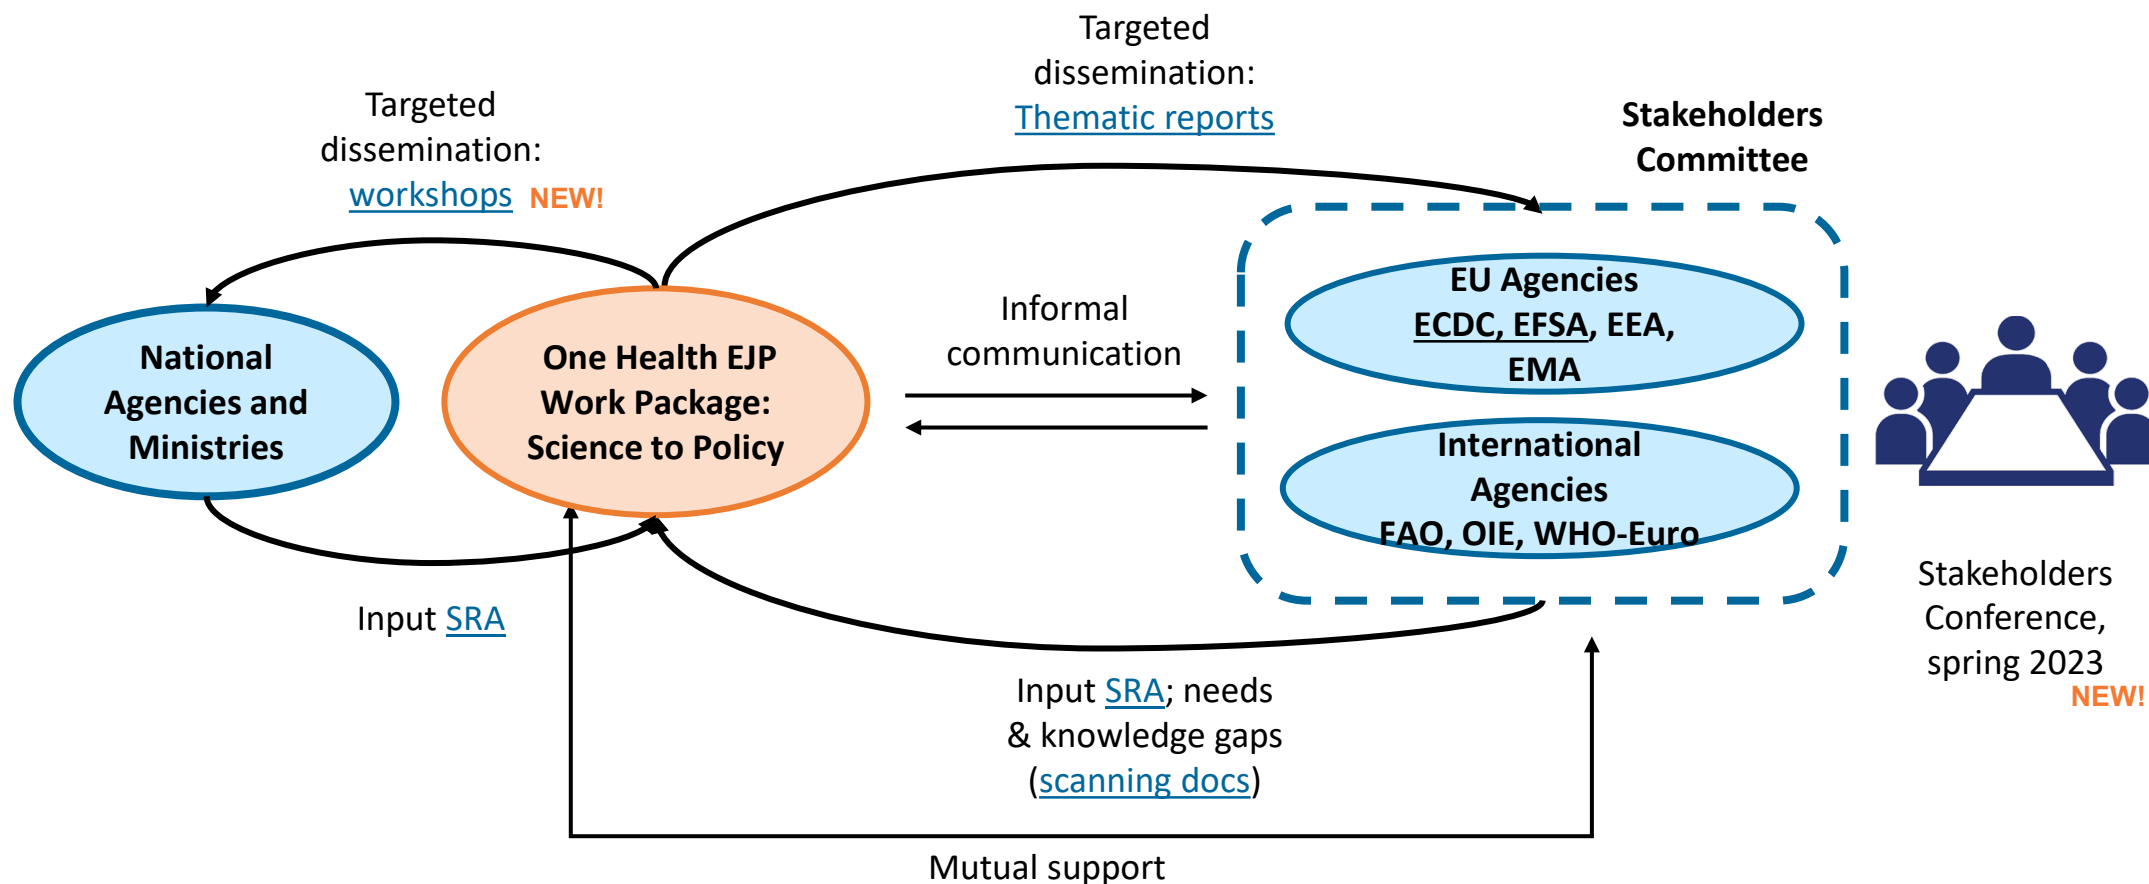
Targeted dissemination: workshops NEW!

Targeted dissemination: Thematic reports

Stakeholders Committee

National Agencies and Ministries

One Health EJP Work Package: Science to Policy

Informal communication

EU Agencies
ECDC, EFSA, EEA, EMA

International Agencies
FAO, OIE, WHO-Euro

Stakeholders Conference, spring 2023
NEW!

Input SRA

Input SRA; needs & knowledge gaps (scanning docs)

Mutual support